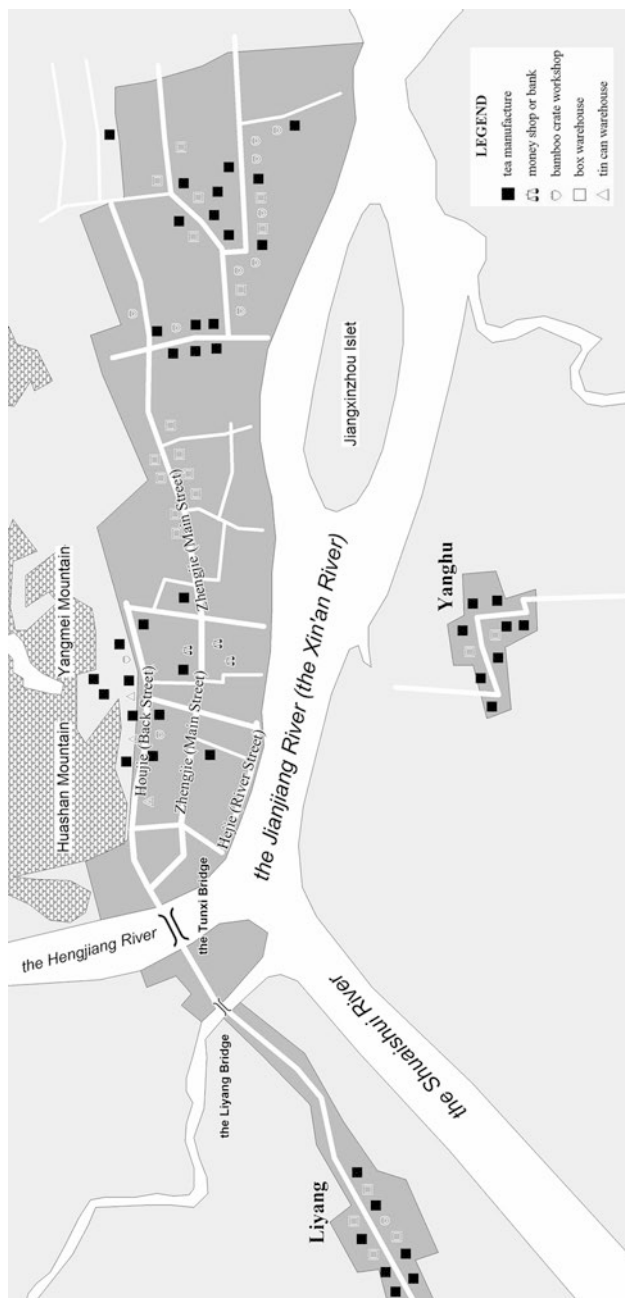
LEGEND
tea manufacture
money shop or bank
bamboo crate workshop
box warehouse
tin can warehouse

Jiangxinzhou Islet

Yanghu

the Jianjiang River (the Xin'an River)

Zhengjie (Main Street)

Yangmei Mountain

Huashan Mountain

Houjie (Back Street)

Zhengjie (Main Street)

Hejie (River Street)

the Tunxi Bridge

the Hengjiang River

the Liyang Bridge

the Shuaishui River

Liyang